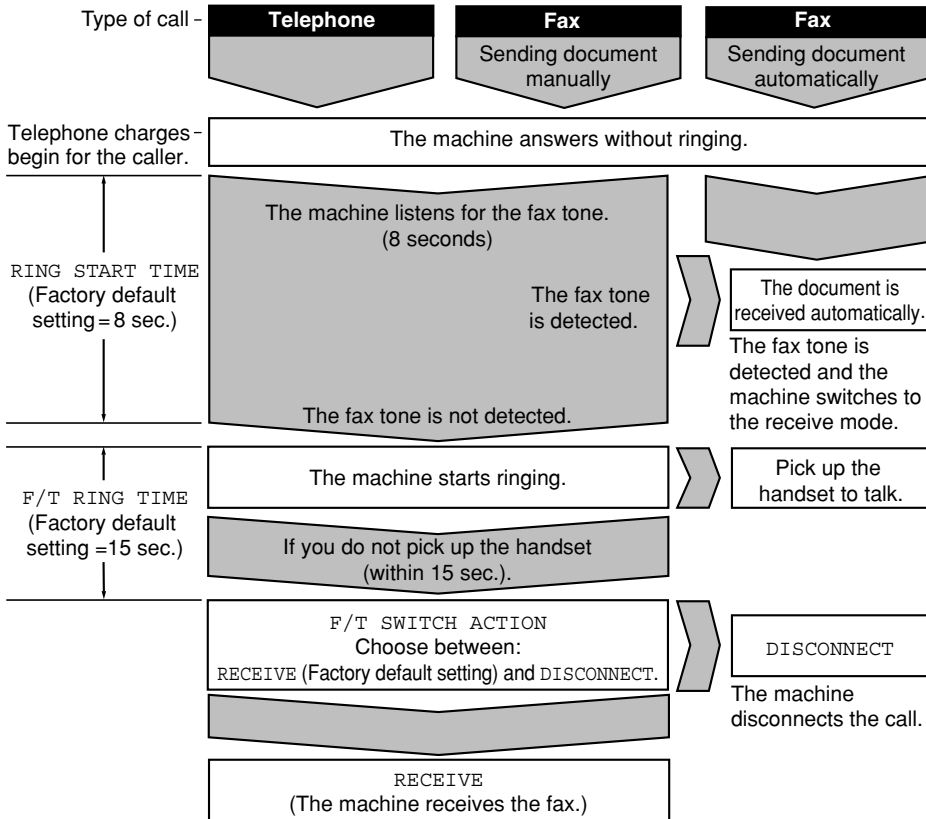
Type of call –

Telephone

Fax
Sending document manually

Fax
Sending document automatically

Telephone charges begin for the caller. –

The machine answers without ringing.

RING START TIME
(Factory default setting = 8 sec.)

The machine listens for the fax tone.
(8 seconds)

The fax tone is detected.

The document is received automatically.

The fax tone is detected and the machine switches to the receive mode.

The fax tone is not detected.

F/T RING TIME
(Factory default setting =15 sec.)

The machine starts ringing.

Pick up the handset to talk.

If you do not pick up the handset (within 15 sec.).

F/T SWITCH ACTION
Choose between:
RECEIVE (Factory default setting) and DISCONNECT.

DISCONNECT

The machine disconnects the call.

RECEIVE
(The machine receives the fax.)